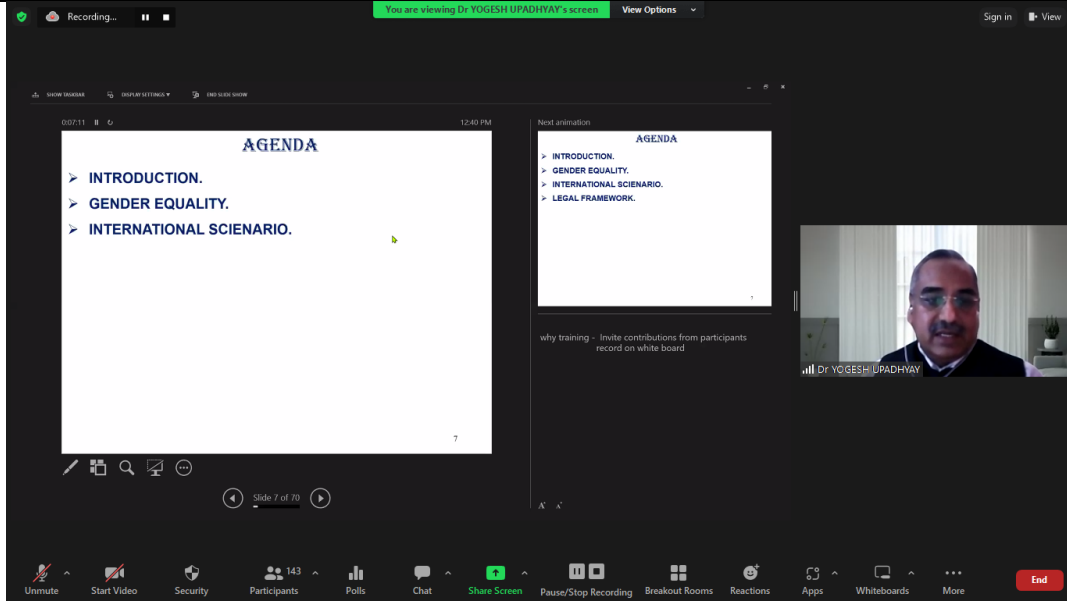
Recording...

You are viewing Dr YOGESH UPADHYAY's screen

View Options

Sign in

View

SHOW TASKBAR

DISPLAY SETTINGS ▾

END SLIDE SHOW

0:07:11

12:40 PM

AGENDA

➢ INTRODUCTION.

➢ GENDER EQUALITY.

➢ INTERNATIONAL SCIENARIO.

7

Slide 7 of 70

Next animation

AGENDA

➢ INTRODUCTION.

➢ GENDER EQUALITY.

➢ INTERNATIONAL SCIENARIO.

➢ LEGAL FRAMEWORK.

7

why training - Invite contributions from participants record on white board

Dr YOGESH UPADHYAY

Unmute

Start Video

Security

143 Participants

Polls

Chat

Share Screen

Pause/Stop Recording

Breakout Rooms

Reactions

Apps

Whiteboards

More

End